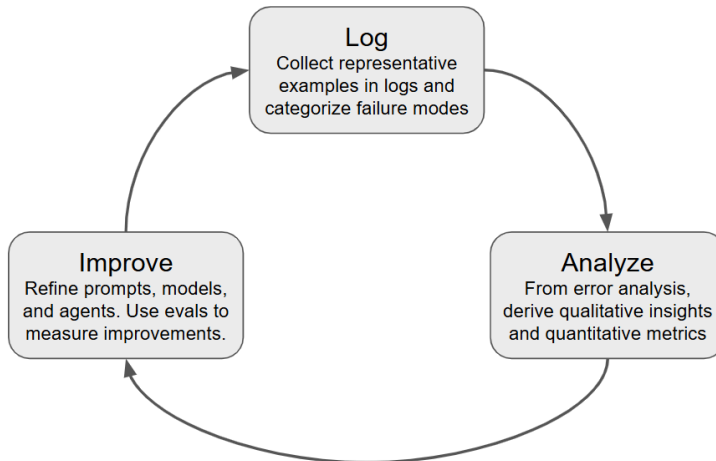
Log
Collect representative examples in logs and categorize failure modes

Analyze
From error analysis, derive qualitative insights and quantitative metrics

Improve
Refine prompts, models, and agents. Use evals to measure improvements.